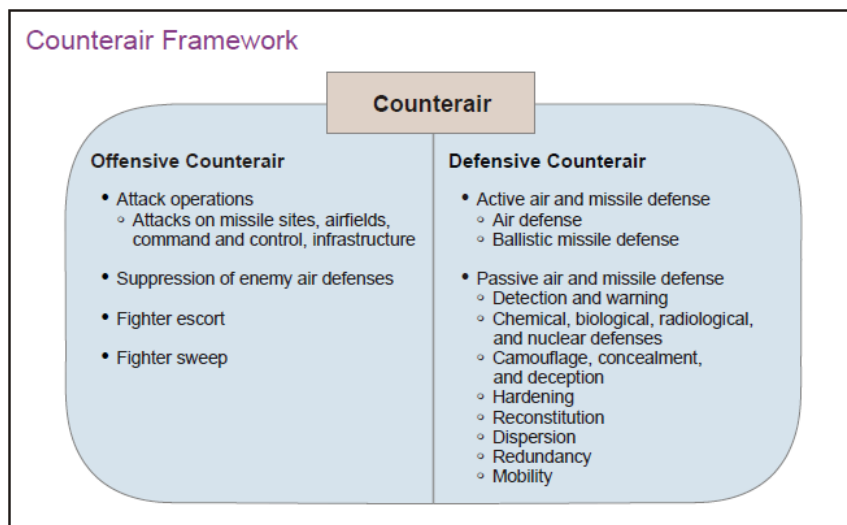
Counterair Framework

Counterair

Offensive Counterair

- Attack operations
  - Attacks on missile sites, airfields, command and control, infrastructure
- Suppression of enemy air defenses
- Fighter escort
- Fighter sweep

Defensive Counterair

- Active air and missile defense
  - Air defense
  - Ballistic missile defense
- Passive air and missile defense
  - Detection and warning
  - Chemical, biological, radiological, and nuclear defenses
  - Camouflage, concealment, and deception
  - Hardening
  - Reconstitution
  - Dispersion
  - Redundancy
  - Mobility